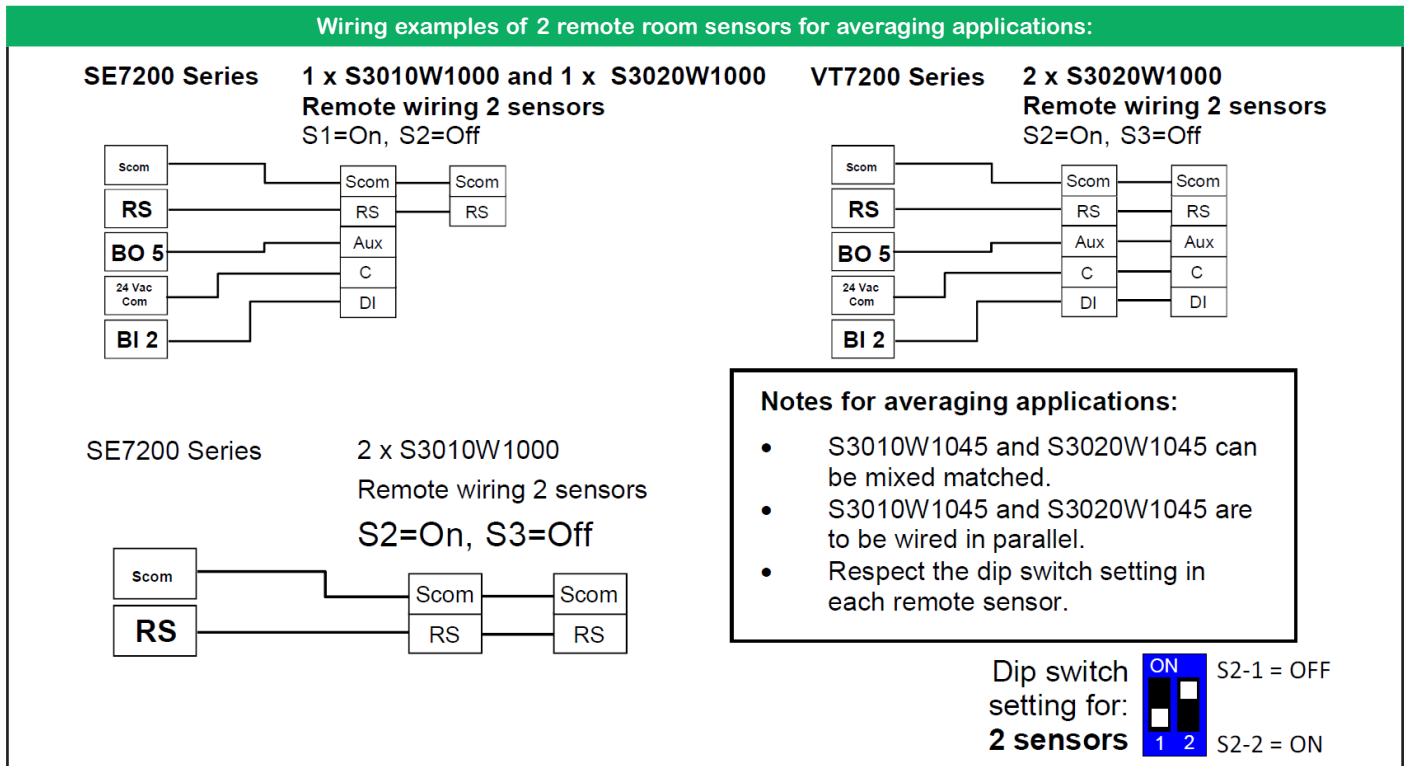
Wiring examples of 2 remote room sensors for averaging applications:

SE7200 Series

1 x S3010W1000 and 1 x S3020W1000
Remote wiring 2 sensors
S1=On, S2=Off

Scom
RS
BO 5
24 Vac Com
BI 2

Scom
RS
Aux
C
DI

Scom
RS

VT7200 Series

2 x S3020W1000
Remote wiring 2 sensors
S2=On, S3=Off

Scom
RS
BO 5
24 Vac Com
BI 2

Scom
RS
Aux
C
DI

Scom
RS
Aux
C
DI

SE7200 Series

2 x S3010W1000
Remote wiring 2 sensors
S2=On, S3=Off

Scom
RS

Scom
RS

Scom
RS

Notes for averaging applications:

• S3010W1045 and S3020W1045 can be mixed matched.
• S3010W1045 and S3020W1045 are to be wired in parallel.
• Respect the dip switch setting in each remote sensor.

Dip switch setting for: 2 sensors

ON
1 2

S2-1 = OFF
S2-2 = ON